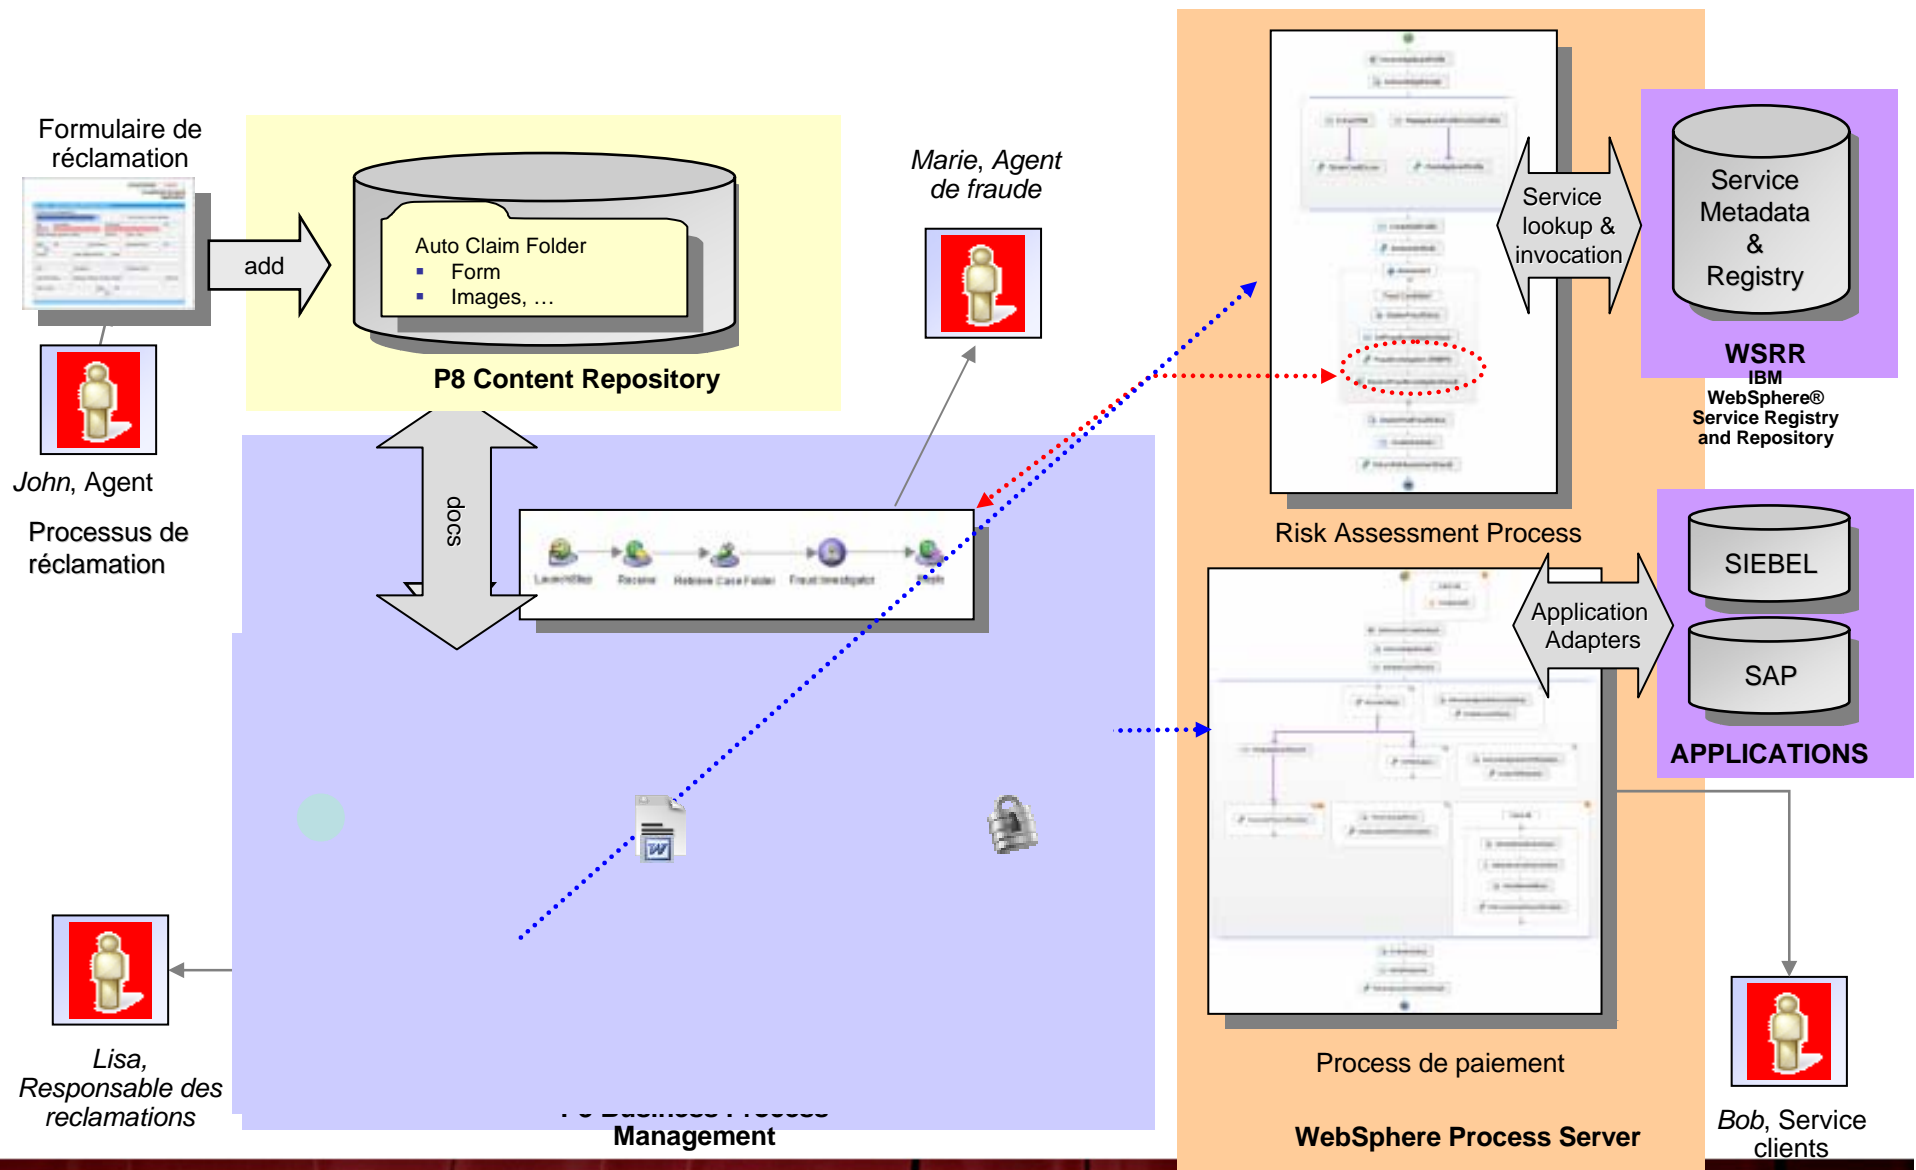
Formulaire de réclamation

add

Auto Claim Folder
▪ Form
▪ Images, …

P8 Content Repository

Marie, Agent de fraude

John, Agent

Processus de réclamation

docs

LaunchStep Receive Retrieve Case Folder Fraud Investigation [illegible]

Service lookup & invocation

Service Metadata & Registry

WSRR
IBM WebSphere® Service Registry and Repository

Risk Assessment Process

Application Adapters

SIEBEL

SAP

APPLICATIONS

Lisa, Responsable des reclamations

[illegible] Management

Process de paiement

WebSphere Process Server

Bob, Service clients